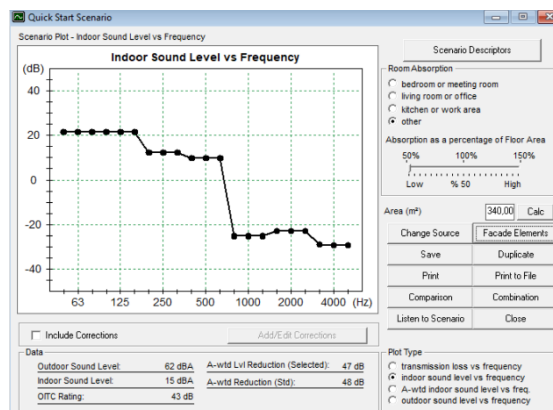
Quick Start Scenario

Scenario Plot - Indoor Sound Level vs Frequency

Indoor Sound Level vs Frequency

(dB)

40

20

0

-20

-40

63 125 250 500 1000 2000 4000 (Hz)

Include Corrections

Add/Edit Corrections

Data

Outdoor Sound Level: 62 dBA

Indoor Sound Level: 15 dBA

OITC Rating: 43 dB

A-wtd Lvl Reduction (Selected): 47 dB

A-wtd Reduction (Std): 48 dB

Scenario Descriptors

Room Absorption

bedroom or meeting room

living room or office

kitchen or work area

other

Absorption as a percentage of Floor Area

50% 100% 150%

Low % 50 High

Area (m²) 340.00 Calc

Change Source

Facade Elements

Save

Duplicate

Print

Print to File

Comparison

Combination

Listen to Scenario

Close

Plot Type

transmission loss vs frequency

indoor sound level vs frequency

A-wtd indoor sound level vs freq.

outdoor sound level vs frequency